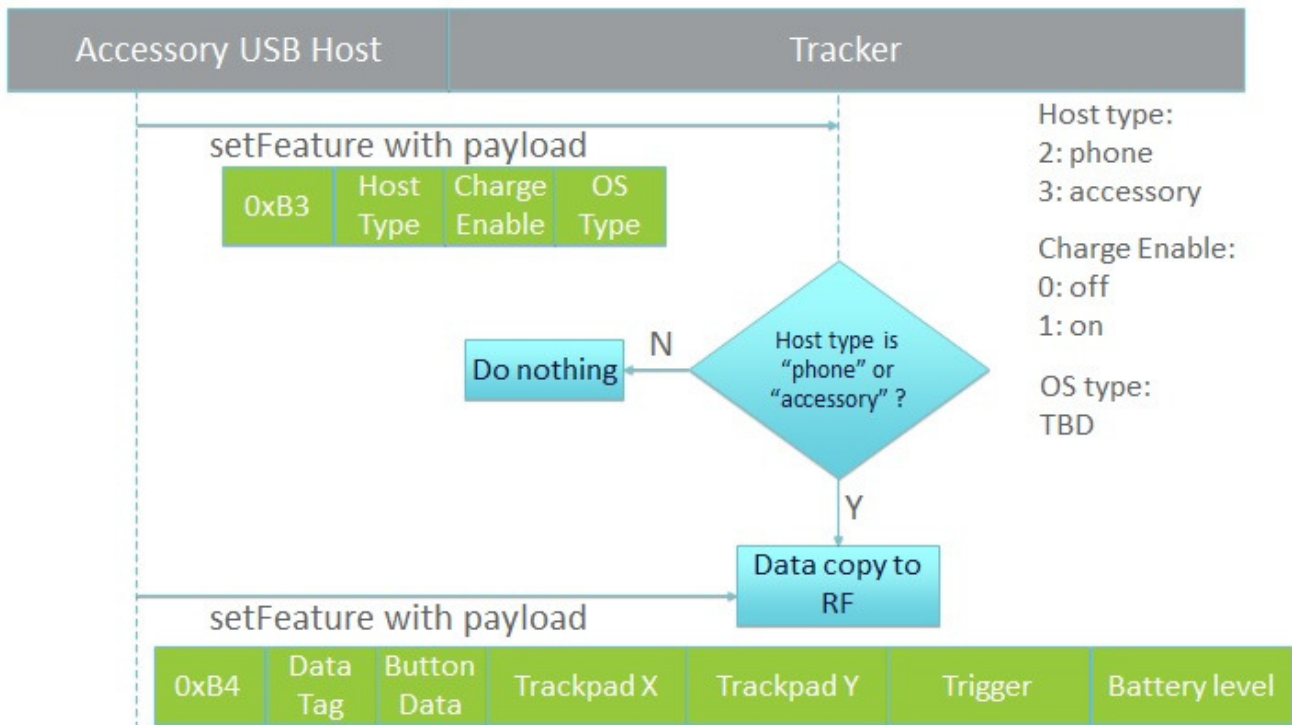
Accessory USB Host

Tracker

setFeature with payload

| 0xB3 | Host Type | Charge Enable | OS Type |
|---|---|---|---|

Host type:
2: phone
3: accessory

Charge Enable:
0: off
1: on

OS type:
TBD

Host type is "phone" or "accessory" ?

N

Do nothing

Y

Data copy to RF

setFeature with payload

| 0xB4 | Data Tag | Button Data | Trackpad X | Trackpad Y | Trigger | Battery level |
|---|---|---|---|---|---|---|